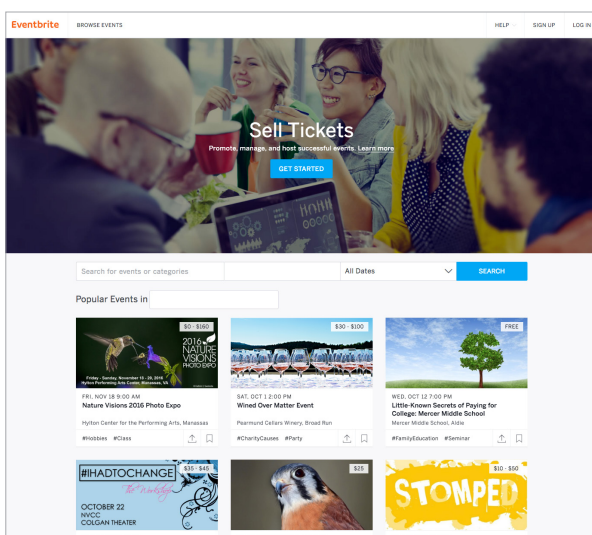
Eventbrite BROWSE EVENTS HELP SIGN UP LOG IN

Sell Tickets

Promote, manage, and host successful events. Learn more

GET STARTED

Search for events or categories

All Dates

SEARCH

Popular Events in

$0 - $160

2016 NATURE VISIONS PHOTO EXPO

Friday - Sunday, November 18 - 20, 2016
Hylton Performing Arts Center Manassas, VA

FRI, NOV 18 9:00 AM
Nature Visions 2016 Photo Expo
Hylton Center for the Performing Arts, Manassas
#Hobbies #Class

$30 - $100

SAT, OCT 1 12:00 PM
Wined Over Matter Event
Pearmund Cellars Winery, Broad Run
#CharityCauses #Party

FREE

WED, OCT 12 7:00 PM
Little-Known Secrets of Paying for College: Mercer Middle School
Mercer Middle School, Aldie
#FamilyEducation #Seminar

#IHADTOCHANGE
$35 - $45
OCTOBER 22
NVCC
COLGAN THEATER

$25

$10 - $50
STOMPED